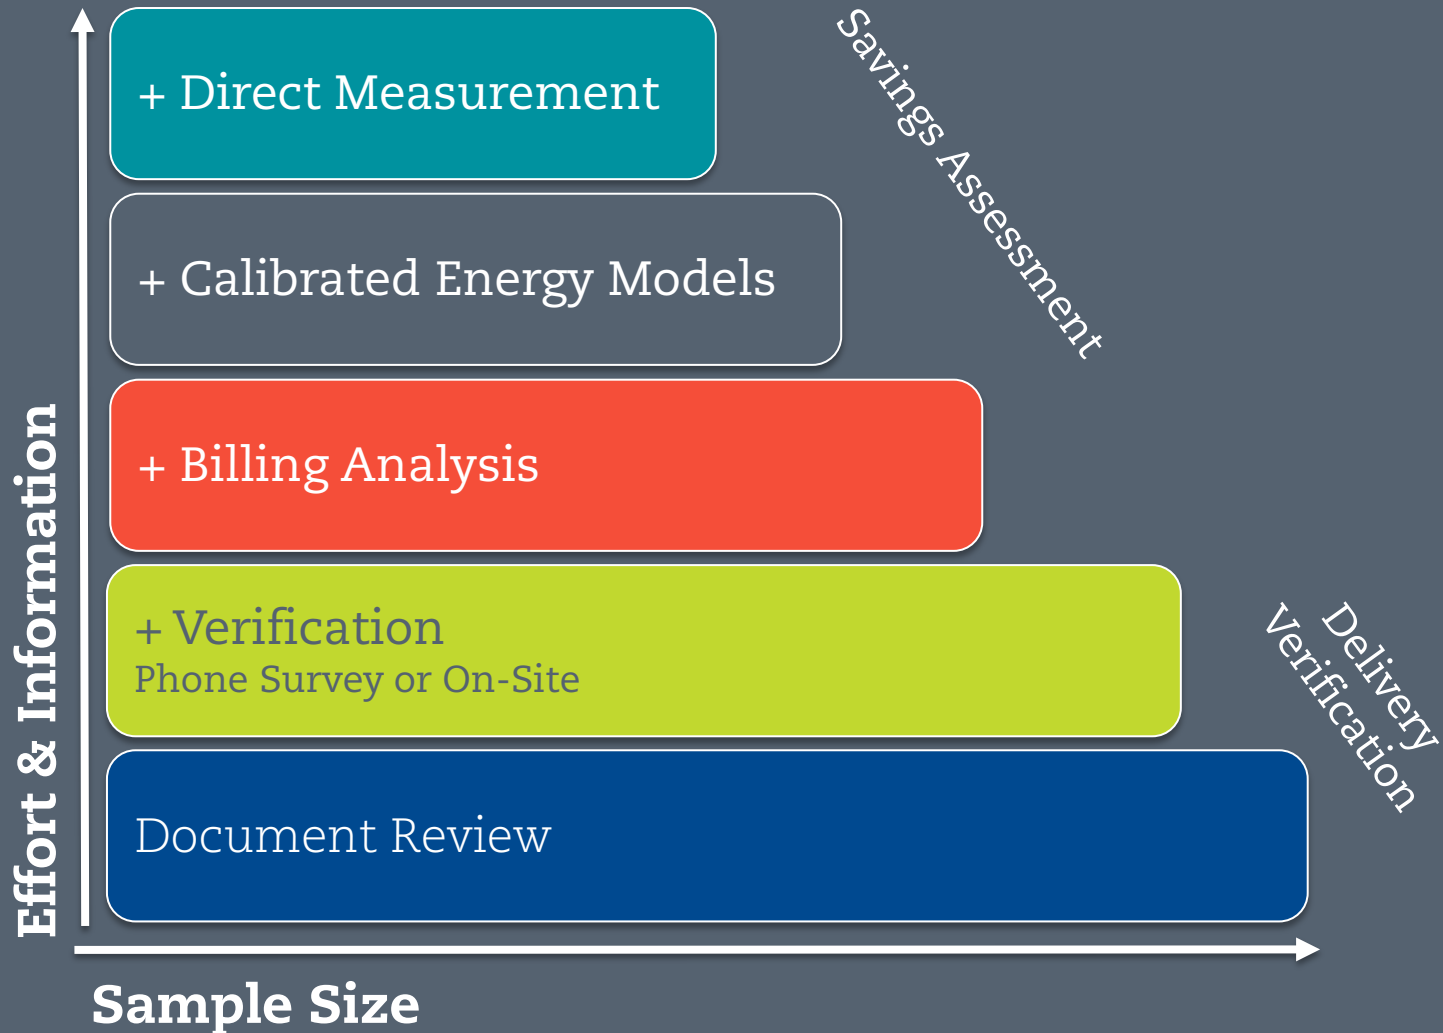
+ Direct Measurement

+ Calibrated Energy Models

+ Billing Analysis

+ Verification
Phone Survey or On-Site

Document Review

Savings Assessment

Delivery Verification

Effort & Information

Sample Size